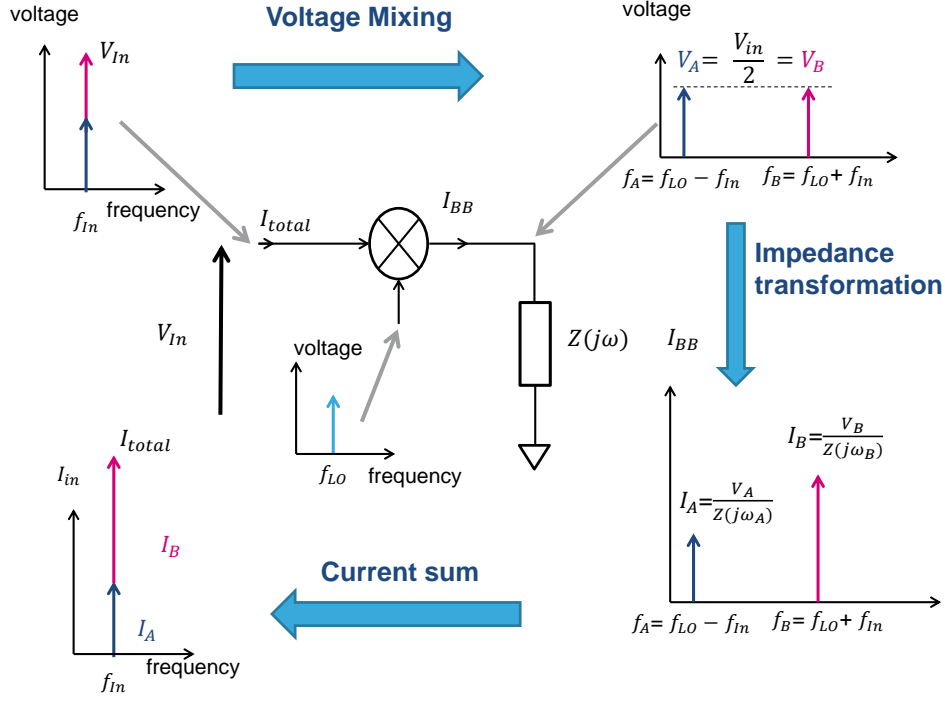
voltage

$V_{In}$

$f_{In}$ frequency

Voltage Mixing

voltage

$V_A = \frac{V_{in}}{2} = V_B$

$f_A = f_{LO} - f_{In}$ $f_B = f_{LO} + f_{In}$

$I_{total}$

$I_{BB}$

$V_{In}$

voltage

$f_{LO}$ frequency

$Z(j\omega)$

Impedance transformation

$I_{BB}$

$I_B = \frac{V_B}{Z(j\omega_B)}$

$I_A = \frac{V_A}{Z(j\omega_A)}$

$f_A = f_{LO} - f_{In}$ $f_B = f_{LO} + f_{In}$

$I_{in}$

$I_{total}$

$I_B$

$I_A$

$f_{In}$ frequency

Current sum